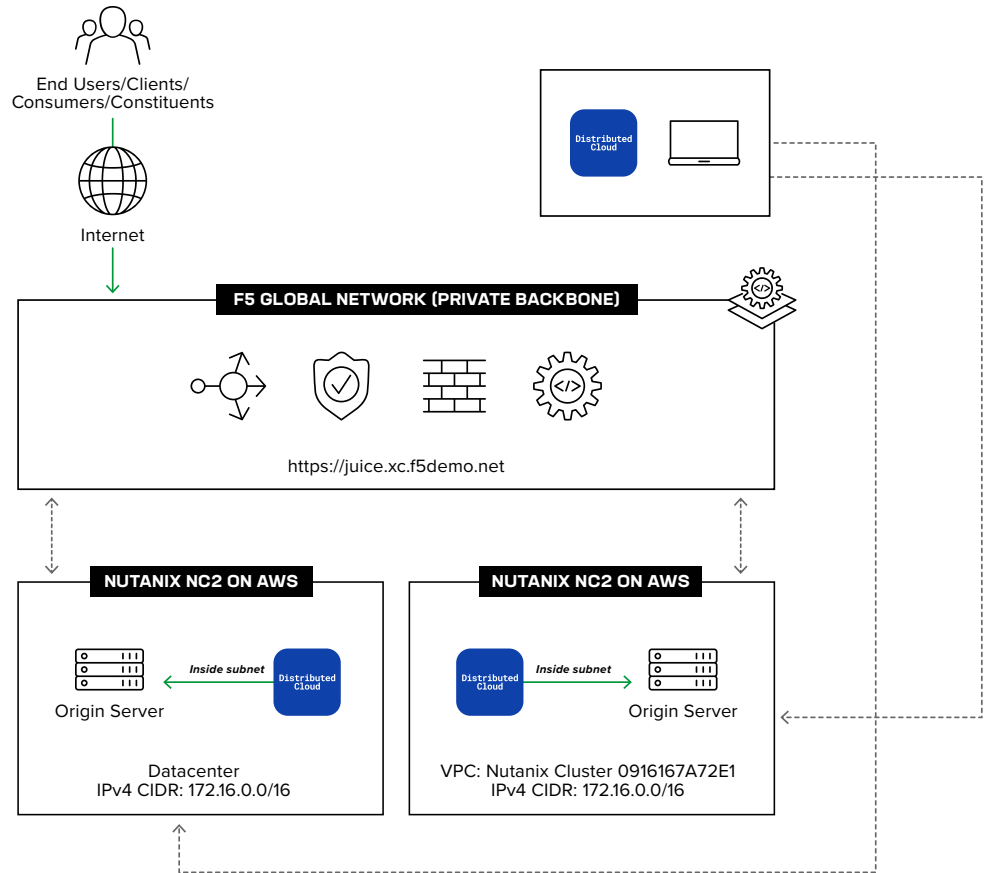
End Users/Clients/
Consumers/Constituents

Internet

Distributed Cloud

F5 GLOBAL NETWORK (PRIVATE BACKBONE)

https://juice.xc.f5demo.net

NUTANIX NC2 ON AWS

Origin Server

Inside subnet

Distributed Cloud

Datacenter
IPv4 CIDR: 172.16.0.0/16

NUTANIX NC2 ON AWS

Distributed Cloud

Inside subnet

Origin Server

VPC: Nutanix Cluster 0916167A72E1
IPv4 CIDR: 172.16.0.0/16